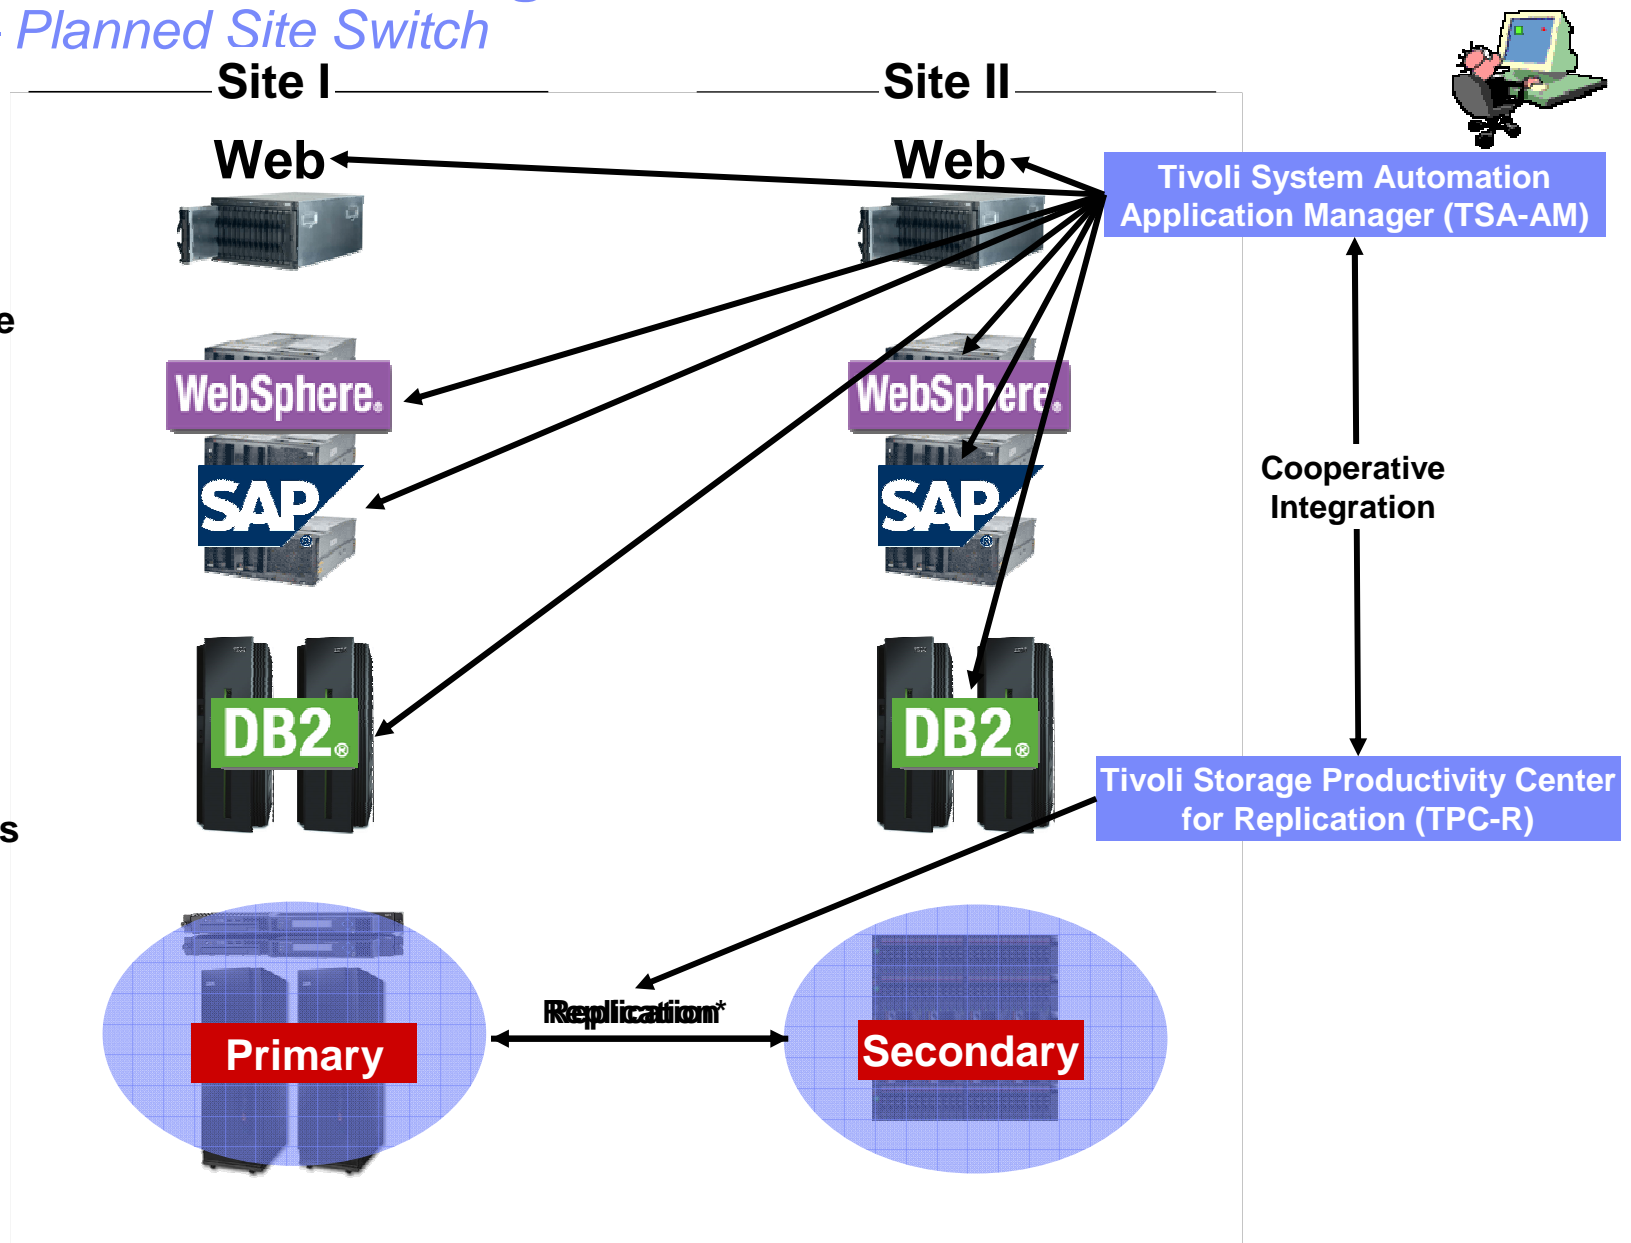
- Planned Site Switch

Site I

Site II

Web

Web

Tivoli System Automation Application Manager (TSA-AM)

e

WebSphere.

WebSphere.

SAP

SAP

Cooperative Integration

DB2.

DB2.

Tivoli Storage Productivity Center for Replication (TPC-R)

s

Replication*

Primary

Secondary